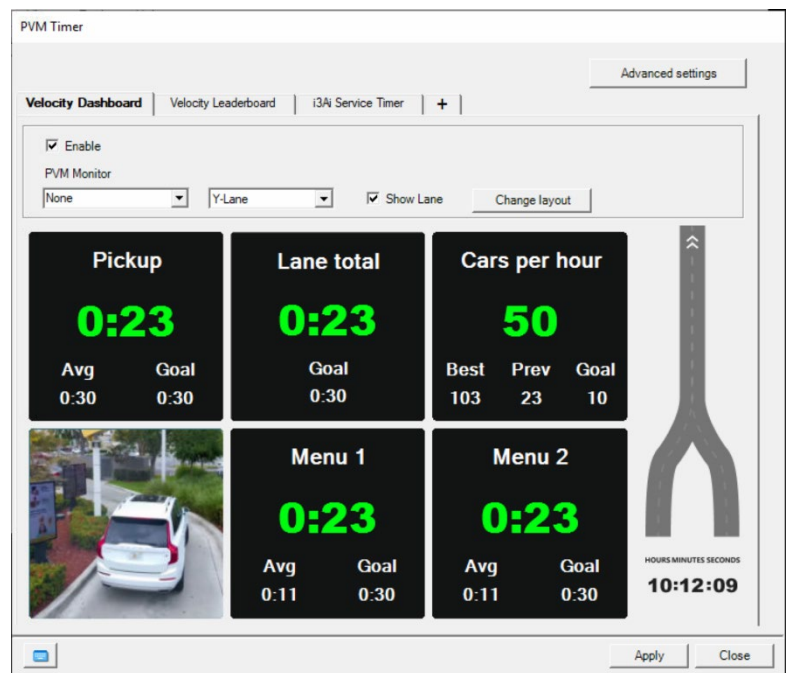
PVM Timer

Advanced settings

Velocity Dashboard | Velocity Leaderboard | i3Ai Service Timer | +

☑ Enable

PVM Monitor

None | Y-Lane | ☑ Show Lane | Change layout

Pickup
0:23
Avg 0:30
Goal 0:30

Lane total
0:23
Goal 0:30

Cars per hour
50
Best 103
Prev 23
Goal 10

Menu 1
0:23
Avg 0:11
Goal 0:30

Menu 2
0:23
Avg 0:11
Goal 0:30

HOURS MINUTES SECONDS
10:12:09

Apply
Close